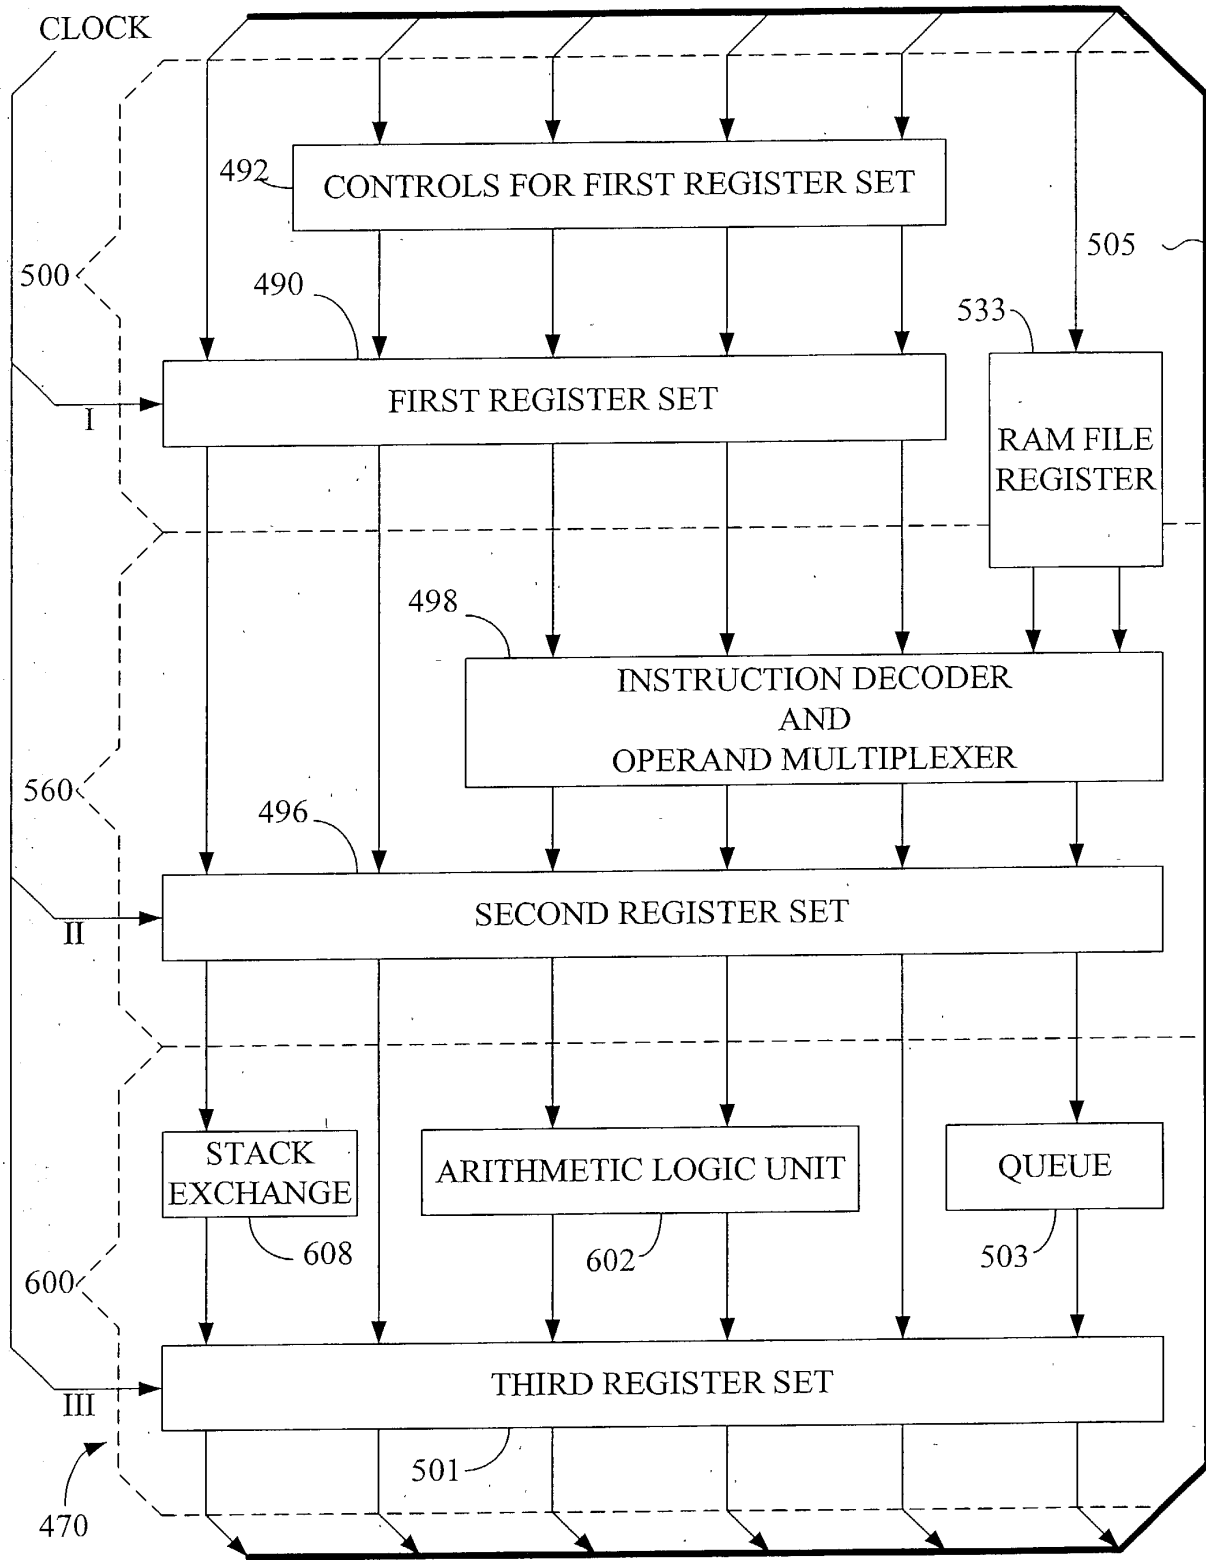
CLOCK

492 CONTROLS FOR FIRST REGISTER SET

505

500

490

533

FIRST REGISTER SET

I

RAM FILE REGISTER

498

INSTRUCTION DECODER AND OPERAND MULTIPLEXER

560

496

SECOND REGISTER SET

II

STACK EXCHANGE

ARITHMETIC LOGIC UNIT

QUEUE

608

602

503

600

THIRD REGISTER SET

III

501

470